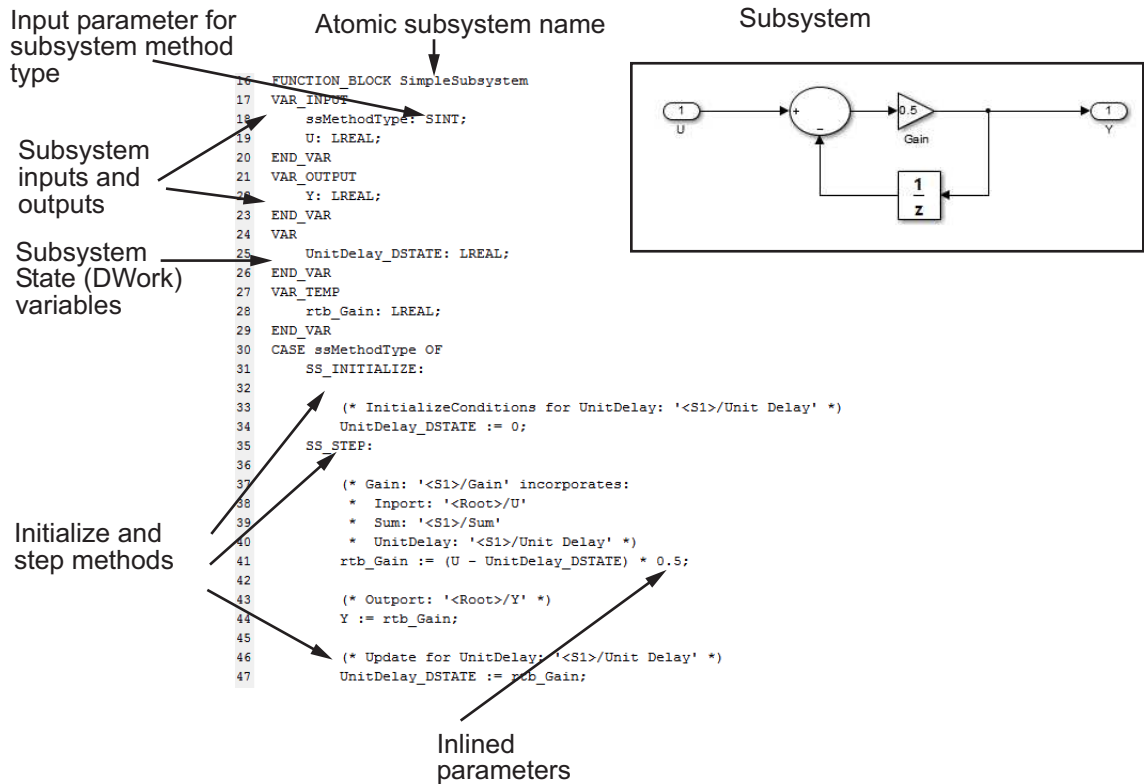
Input parameter for subsystem method type

Atomic subsystem name

Subsystem

Subsystem inputs and outputs

Subsystem State (DWork) variables

Initialize and step methods

16 FUNCTION_BLOCK SimpleSubsystem
17 VAR_INPUT
18 ssMethodType: SINT;
19 U: LREAL;
20 END_VAR
21 VAR_OUTPUT
22 Y: LREAL;
23 END_VAR
24 VAR
25 UnitDelay_DSTATE: LREAL;
26 END_VAR
27 VAR_TEMP
28 rtb_Gain: LREAL;
29 END_VAR
30 CASE ssMethodType OF
31 SS_INITIALIZE:
32
33 (* InitializeConditions for UnitDelay: '<S1>/Unit Delay' *)
34 UnitDelay_DSTATE := 0;
35 SS_STEP:
36
37 (* Gain: '<S1>/Gain' incorporates:
38 * Inport: '<Root>/U'
39 * Sum: '<S1>/Sum'
40 * UnitDelay: '<S1>/Unit Delay' *)
41 rtb_Gain := (U - UnitDelay_DSTATE) * 0.5;
42
43 (* Outport: '<Root>/Y' *)
44 Y := rtb_Gain;
45
46 (* Update for UnitDelay: '<S1>/Unit Delay' *)
47 UnitDelay_DSTATE := rtb_Gain;

1
U
+
-
0.5
Gain
1
Y
$\frac{1}{z}$

Inlined parameters